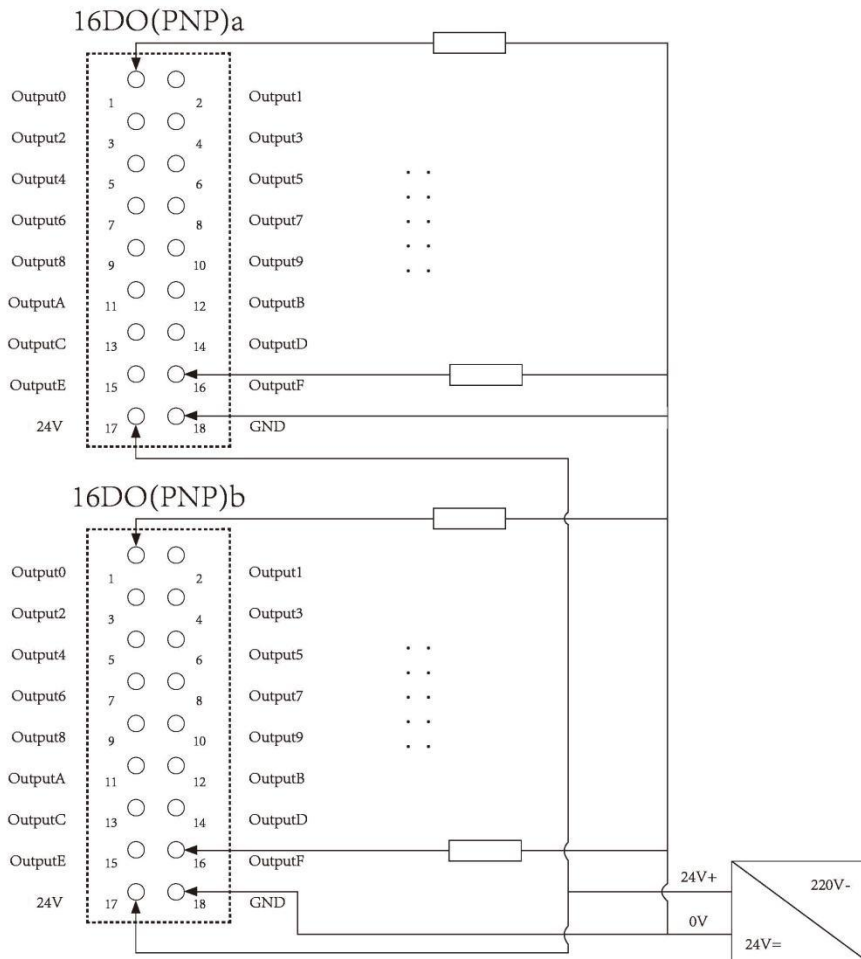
16DO(PNP)a

| | | | |
|---|---|---|---|
| Output0 | 1 | 2 | Output1 |
| Output2 | 3 | 4 | Output3 |
| Output4 | 5 | 6 | Output5 |
| Output6 | 7 | 8 | Output7 |
| Output8 | 9 | 10 | Output9 |
| OutputA | 11 | 12 | OutputB |
| OutputC | 13 | 14 | OutputD |
| OutputE | 15 | 16 | OutputF |
| 24V | 17 | 18 | GND |

16DO(PNP)b

| | | | |
|---|---|---|---|
| Output0 | 1 | 2 | Output1 |
| Output2 | 3 | 4 | Output3 |
| Output4 | 5 | 6 | Output5 |
| Output6 | 7 | 8 | Output7 |
| Output8 | 9 | 10 | Output9 |
| OutputA | 11 | 12 | OutputB |
| OutputC | 13 | 14 | OutputD |
| OutputE | 15 | 16 | OutputF |
| 24V | 17 | 18 | GND |

24V+
0V
220V-
24V=